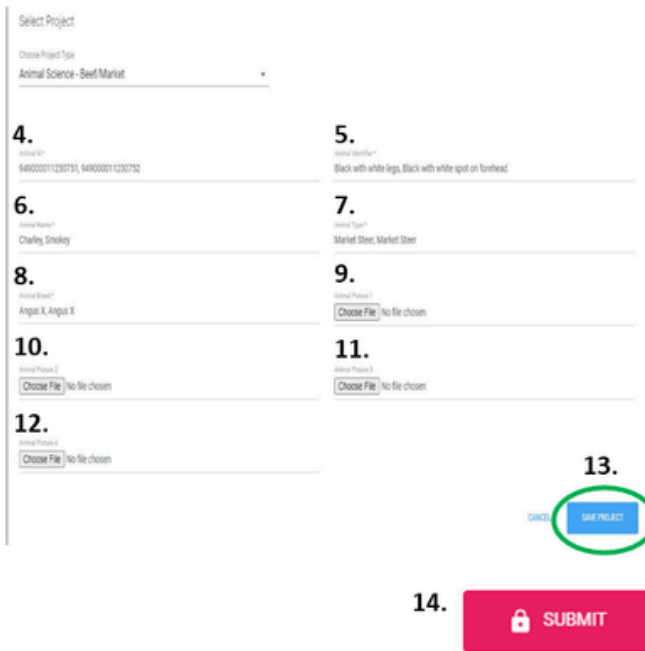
Select Project

Choose Project Type
Animal Science - Beef/Market

4.
Animal Id*
949000011230751, 949000011230752

5.
Animal Identifier*
Black with white legs, Black with white spot on forehead

6.
Animal Name*
Charley, Smokey

7.
Animal Type*
Market Steer, Market Steer

8.
Animal Breed*
Angus X, Angus X

9.
Animal Picture 1
Choose File No file chosen

10.
Animal Picture 2
Choose File No file chosen

11.
Animal Picture 3
Choose File No file chosen

12.
Animal Picture 4
Choose File No file chosen

13.
CANCEL SAVE PROJECT

14.
SUBMIT